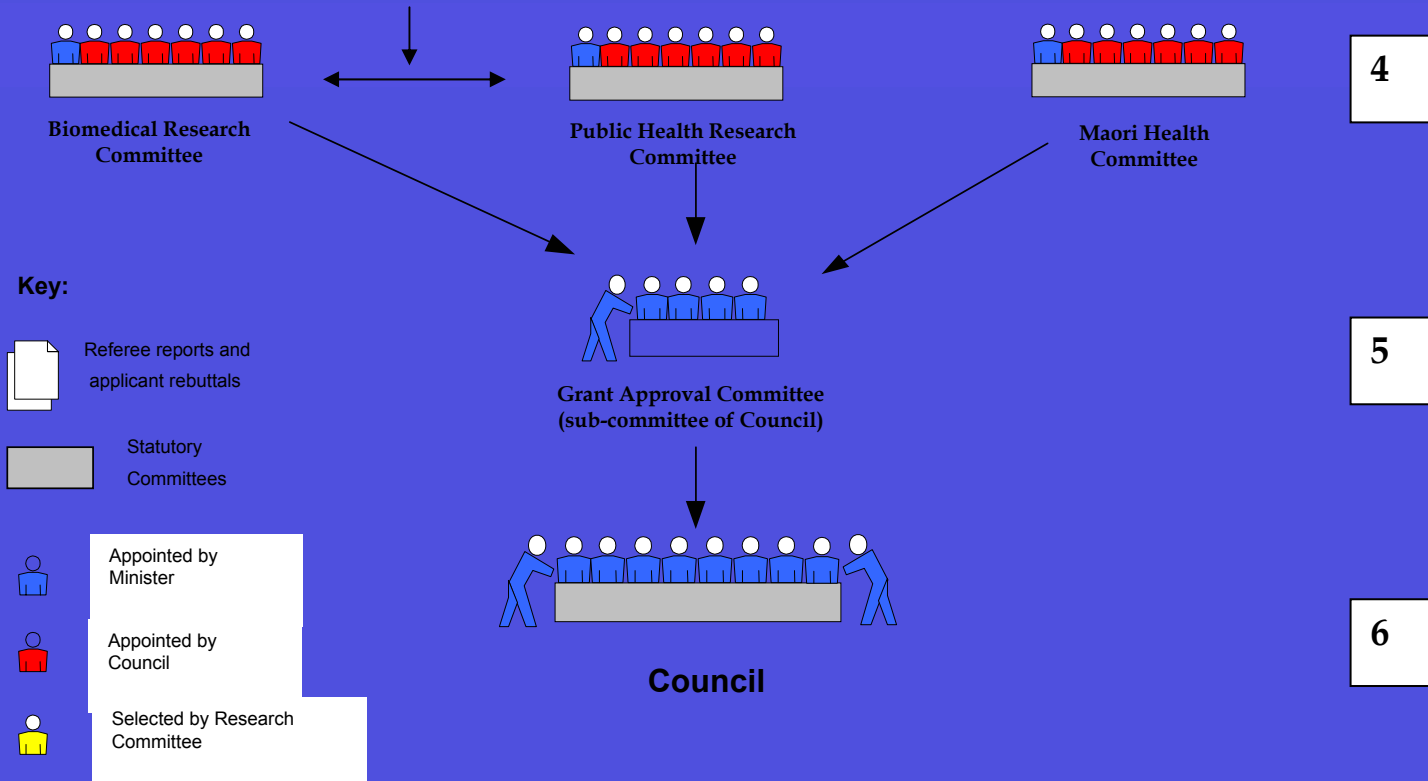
4

Biomedical Research Committee

Public Health Research Committee

Maori Health Committee

Key:

Referee reports and applicant rebuttals

5

Grant Approval Committee (sub-committee of Council)

Statutory Committees

Appointed by Minister

Appointed by Council

6

Council

Selected by Research Committee